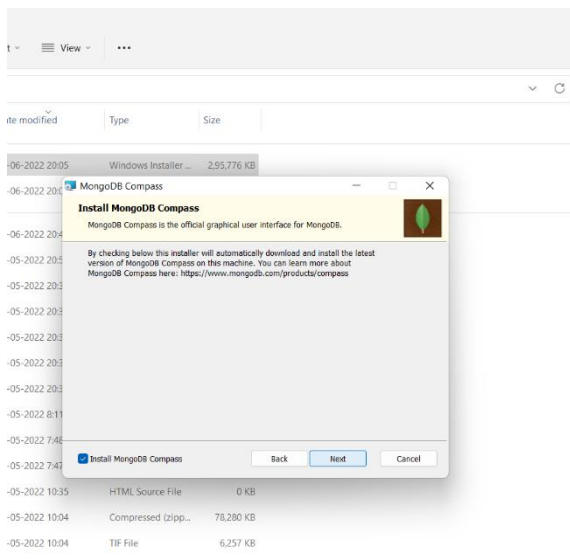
t ˅ View ˅ ...

te modified Type Size

-06-2022 20:05 Windows Installer ... 2,95,776 KB
-06-2022 20:0
-06-2022 20:4
-05-2022 20:5
-05-2022 20:3
-05-2022 20:3
-05-2022 20:3
-05-2022 20:3
-05-2022 20:3
-05-2022 8:11
-05-2022 7:48
-05-2022 7:47
-05-2022 10:35 HTML Source File 0 KB
-05-2022 10:04 Compressed (zipp... 78,280 KB
-05-2022 10:04 TIF File 6,257 KB

MongoDB Compass

Install MongoDB Compass

MongoDB Compass is the official graphical user interface for MongoDB.

By checking below this installer will automatically download and install the latest version of MongoDB Compass on this machine. You can learn more about MongoDB Compass here: https://www.mongodb.com/products/compass

Install MongoDB Compass

Back Next Cancel